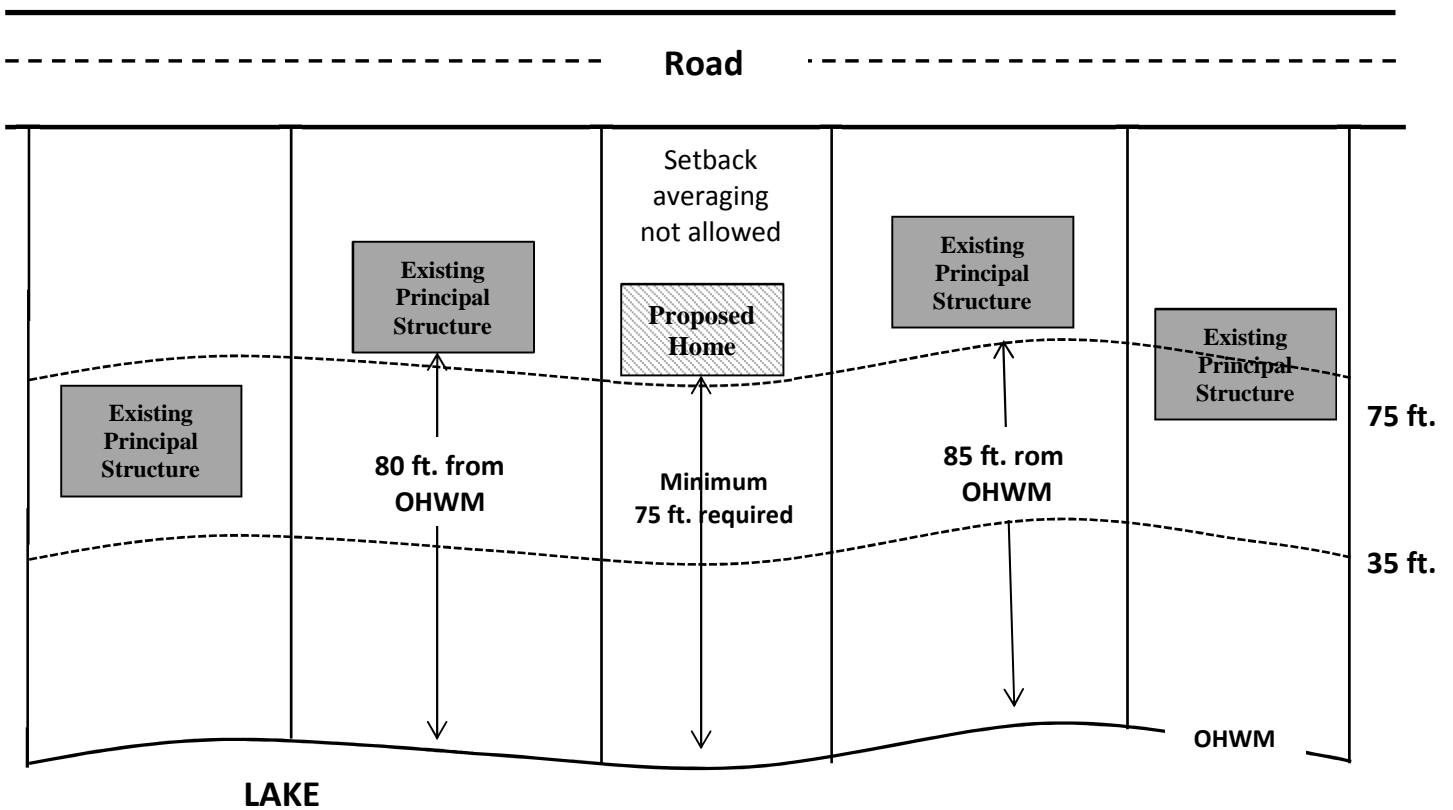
Road

Setback averaging not allowed

Existing Principal Structure

Proposed Home

Existing Principal Structure

Existing Principal Structure

Existing Principal Structure

75 ft.

80 ft. from OHWM

Minimum 75 ft. required

85 ft. rom OHWM

35 ft.

OHWM

LAKE